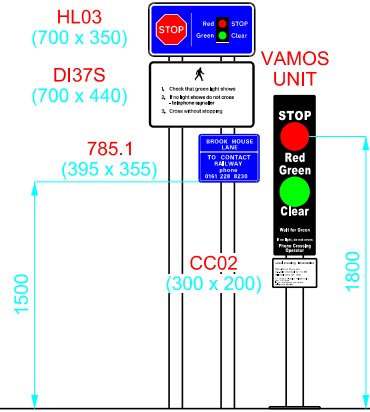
HL03
(700 x 350)

STOP
Red STOP
Green Clear

DI37S
(700 x 440)

1. Check that green light shows
2. If no light shows do not cross - telephone signaller
3. Cross without stopping

785.1
(395 x 355)

BROOK HOUSE LANE
TO CONTACT RAILWAY
phone
0161 228 8230

VAMOS
UNIT

STOP
Red
Green
Clear

Wait for Green

If no light shows use phone
Phone Crossing Operator

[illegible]

CC02
(300 x 200)

1500

1800